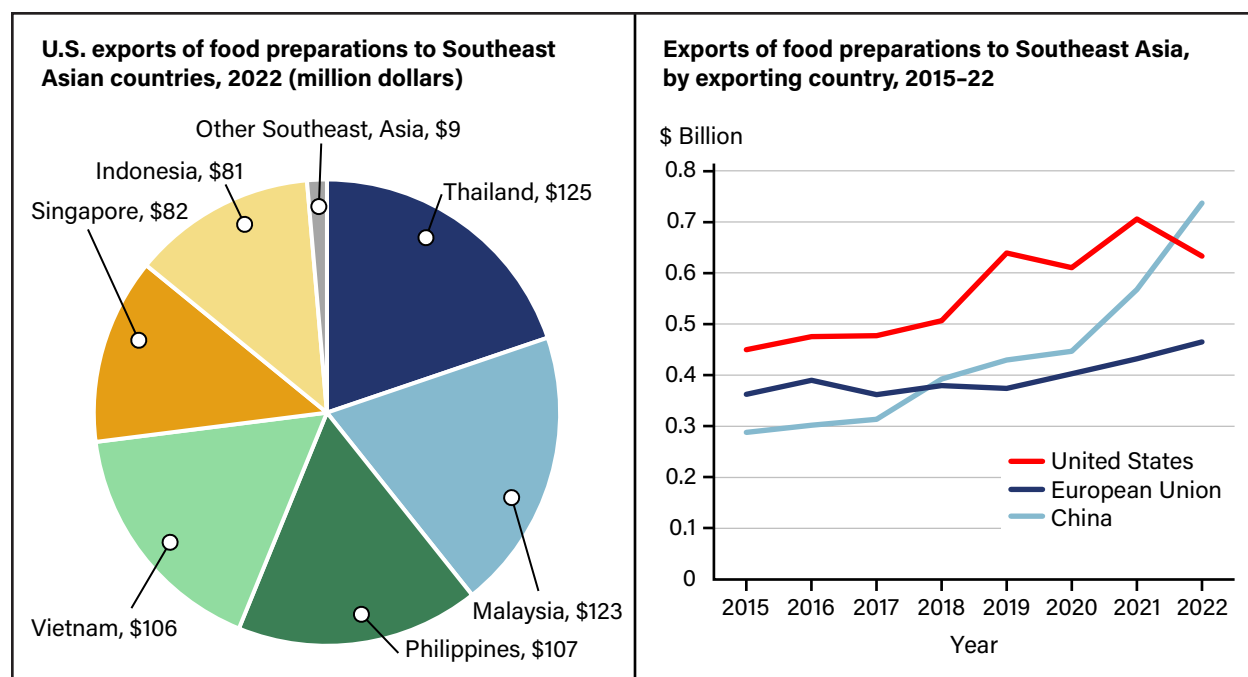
U.S. exports of food preparations to Southeast Asian countries, 2022 (million dollars)

Other Southeast, Asia, $9
Indonesia, $81
Thailand, $125
Singapore, $82
Malaysia, $123
Vietnam, $106
Philippines, $107

Exports of food preparations to Southeast Asia, by exporting country, 2015–22

$ Billion
0.8
0.7
0.6
0.5
0.4
0.3
0.2
0.1
0
2015 2016 2017 2018 2019 2020 2021 2022
Year

United States
European Union
China